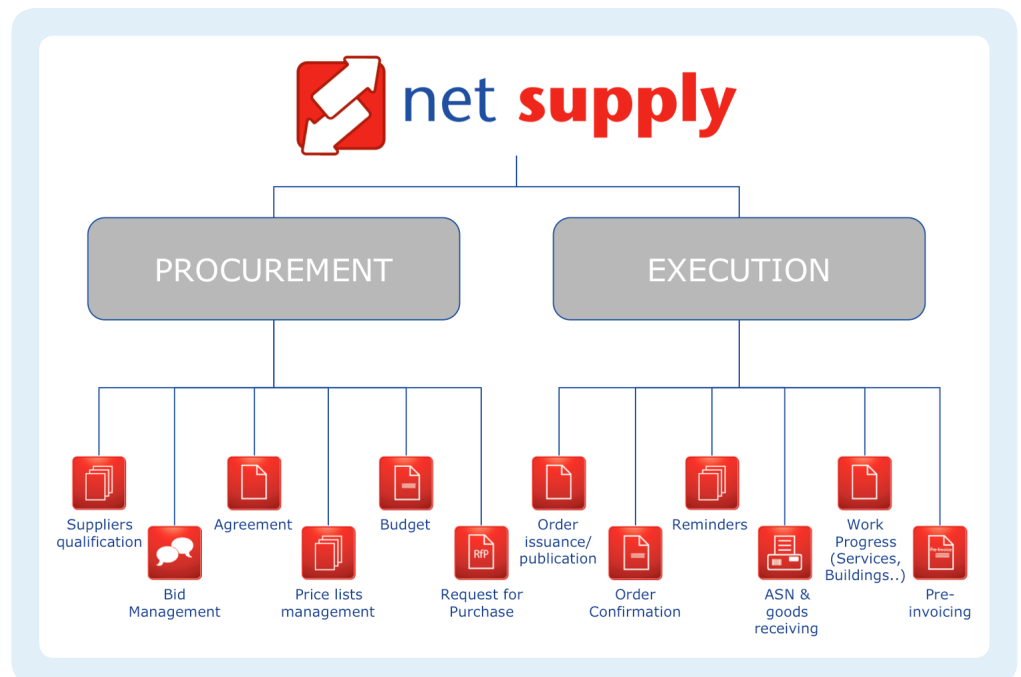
net supply

PROCUREMENT

EXECUTION

Suppliers qualification

Bid Management

Agreement

Price lists management

Budget

RfP

Request for Purchase

Order issuance/ publication

Order Confirmation

Reminders

ASN & goods receiving

Work Progress (Services, Buildings..)

Pre-invoice

Pre-invoicing